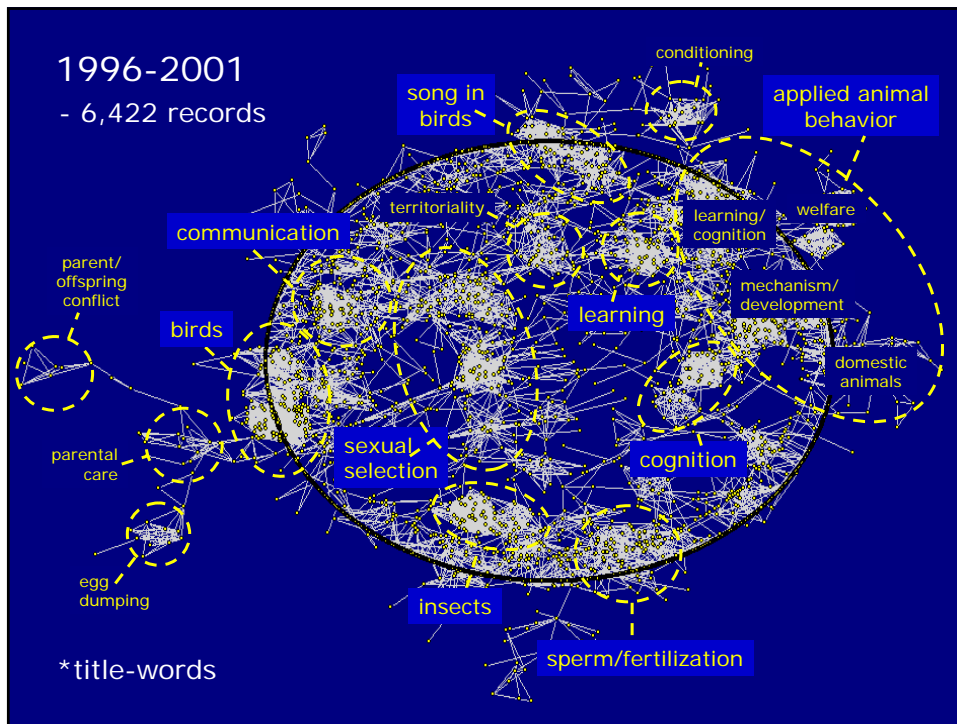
1996-2001
- 6,422 records

conditioning

song in birds

applied animal behavior

territoriality

learning/ cognition

welfare

communication

parent/ offspring conflict

mechanism/ development

learning

birds

domestic animals

sexual selection

cognition

parental care

egg dumping

insects

sperm/fertilization

*title-words